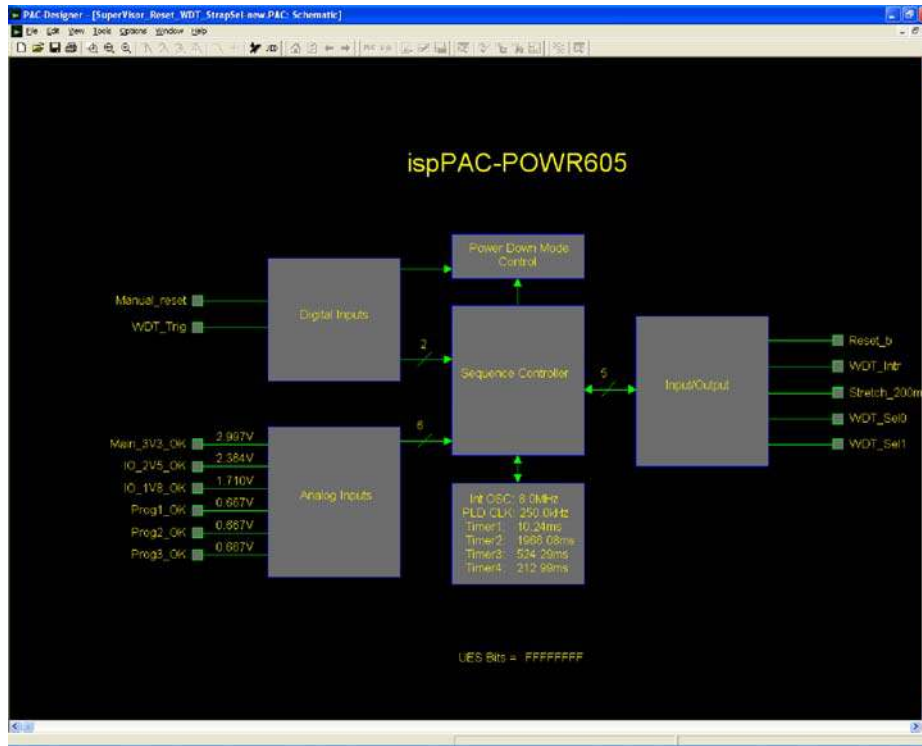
PAC-Designer - [SuperVisor_Reset_WDT_StrapSel-new.PAC: Schematic]

File Edit View Tools Options Window Help

ispPAC-POWR605

Power Down Mode Control

Manual_reset

WDT_Trig

Digital Inputs

2

Sequence Controller

5

Input/Output

Reset_b

WDT_Intr

Stretch_200m

WDT_Sel0

WDT_Sel1

6

Main_3V3_OK 2.997V

IO_2V5_OK 2.384V

IO_1V8_OK 1.710V

Prog1_OK 0.667V

Prog2_OK 0.667V

Prog3_OK 0.667V

Analog Inputs

Int OSC: 8.0MHz
PLD CLK: 250.0kHz
Timer1: 10.24ms
Timer2: 1966.08ms
Timer3: 524.29ms
Timer4: 212.99ms

UES Bits = FFFFFFFF